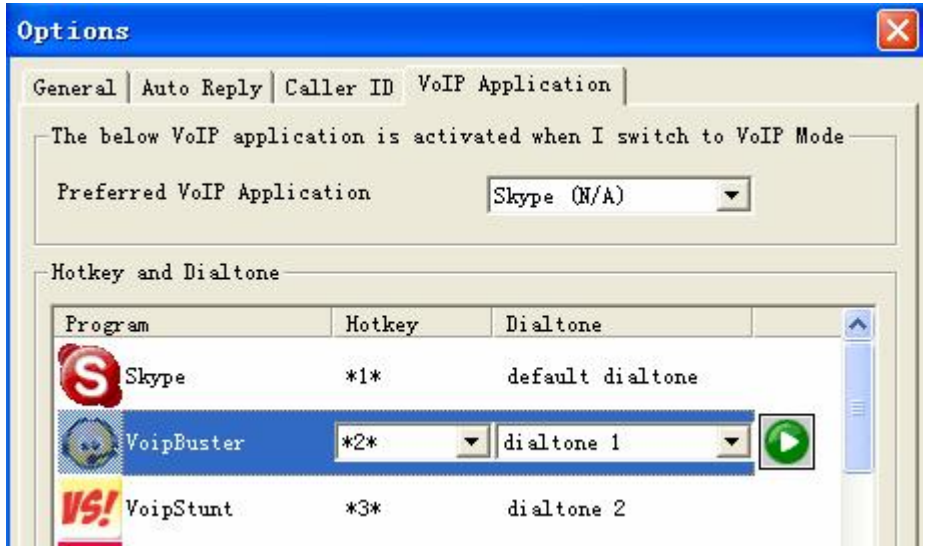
Options

General | Auto Reply | Caller ID | VoIP Application

The below VoIP application is activated when I switch to VoIP Mode

Preferred VoIP Application

Skype (N/A)

Hotkey and Dialtone

| Program | Hotkey | Dialtone |
|---|---|---|
| Skype | \*1\* | default dialtone |
| VoipBuster | \*2\* | dialtone 1 |
| VoipStunt | \*3\* | dialtone 2 |